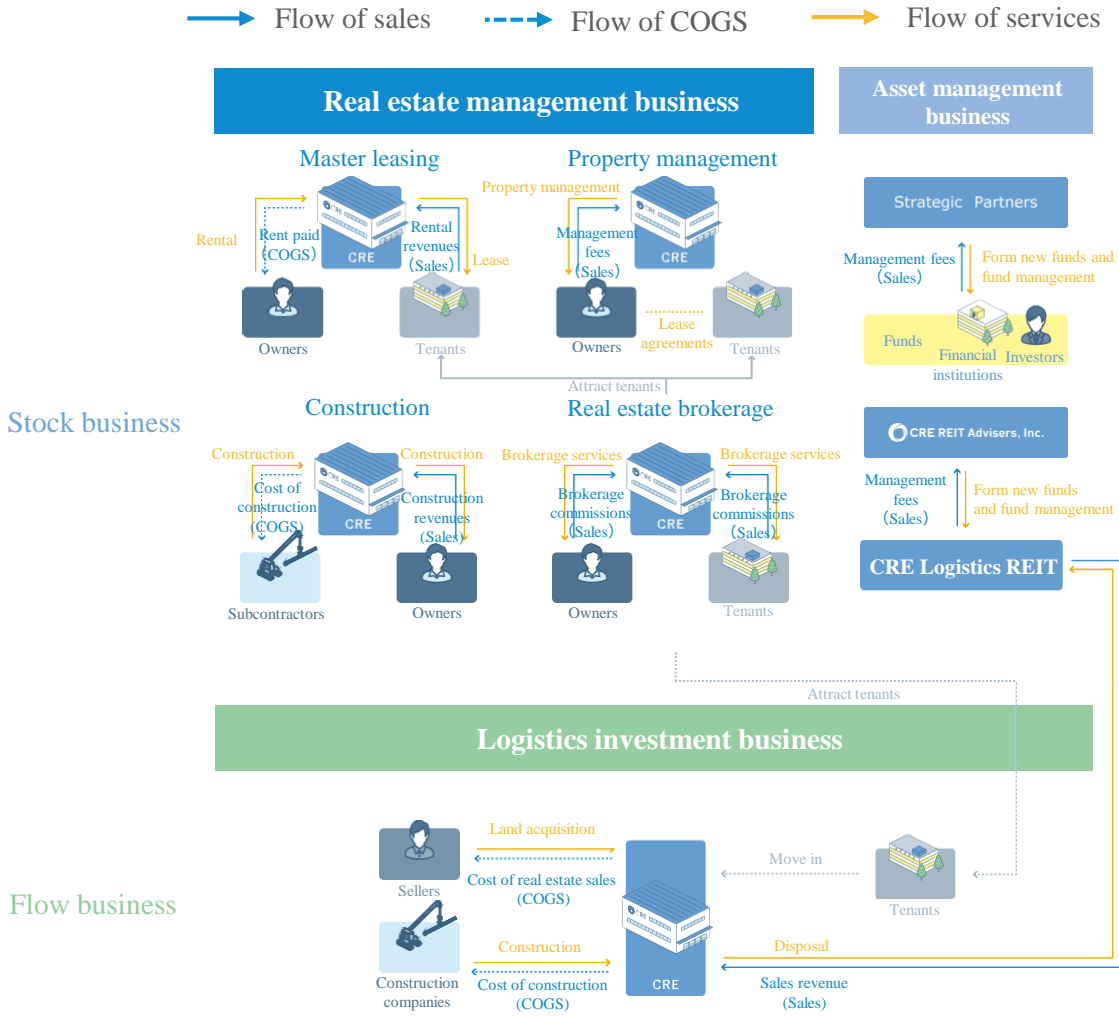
Flow of sales  Flow of COGS  Flow of services

Real estate management business

Asset management business

Master leasing

Rental

Rent paid (COGS)

CRE

Rental revenues (Sales)

Lease

Owners

Tenants

Property management

Property management

Management fees (Sales)

CRE

Owners

Lease agreements

Tenants

Attract tenants

Strategic Partners

Management fees (Sales)

Form new funds and fund management

Funds

Financial institutions

Investors

Stock business

Construction

Construction

Cost of construction (COGS)

CRE

Construction

Construction revenues (Sales)

Subcontractors

Owners

Real estate brokerage

Brokerage services

Brokerage commissions (Sales)

CRE

Brokerage services

Brokerage commissions (Sales)

Owners

Tenants

CRE REIT Advisers, Inc.

Management fees (Sales)

Form new funds and fund management

CRE Logistics REIT

Attract tenants

Logistics investment business

Flow business

Sellers

Land acquisition

Cost of real estate sales (COGS)

Construction companies

Construction

Cost of construction (COGS)

CRE

Move in

Tenants

Disposal

Sales revenue (Sales)